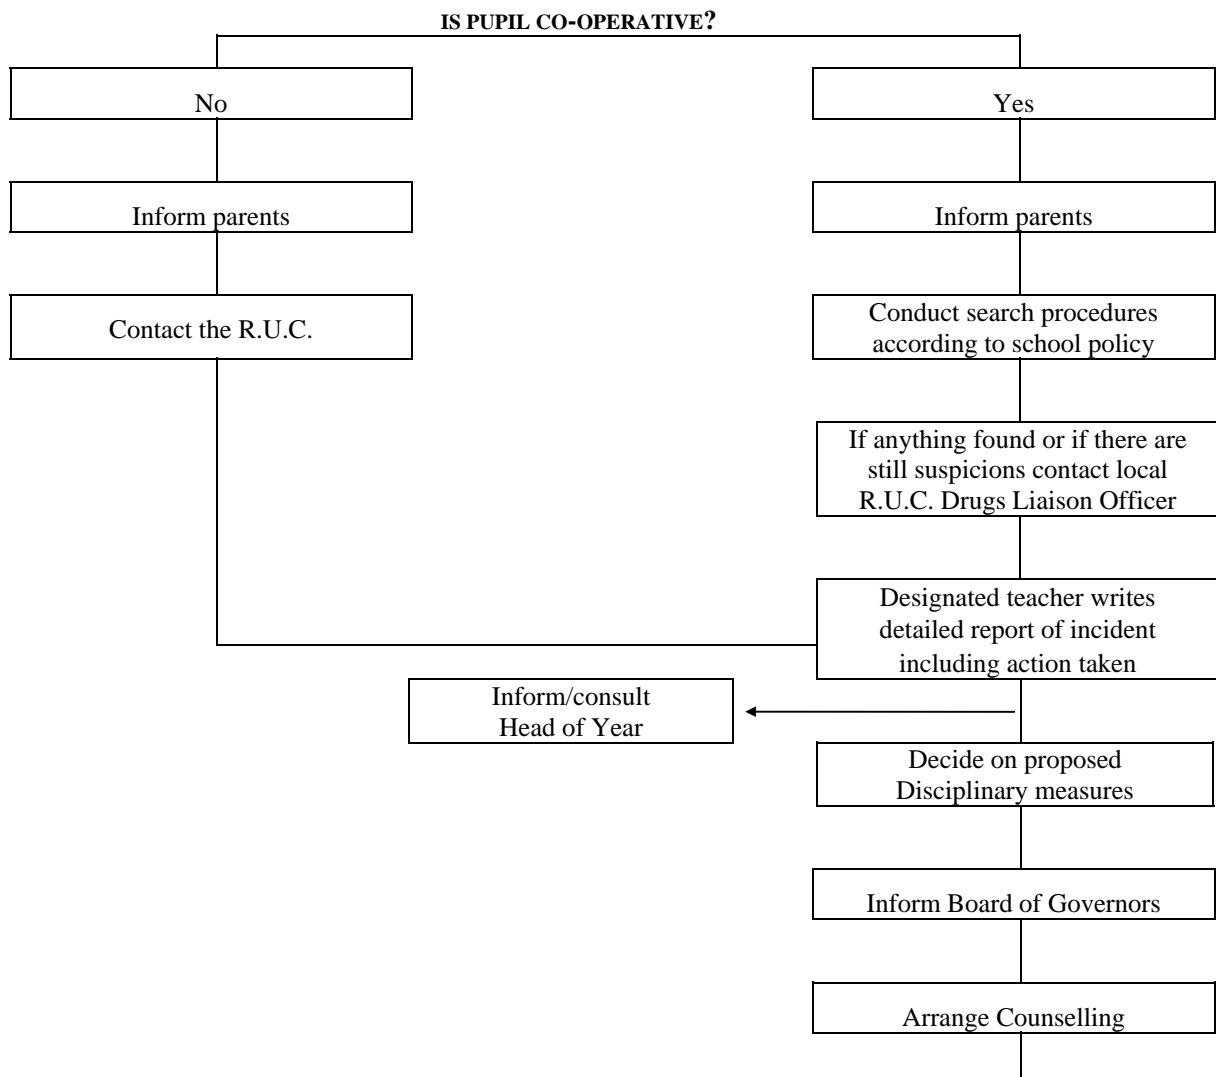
IS PUPIL CO-OPERATIVE?

No

Inform parents

Contact the R.U.C.

Yes

Inform parents

Conduct search procedures according to school policy

If anything found or if there are still suspicions contact local R.U.C. Drugs Liaison Officer

Designated teacher writes detailed report of incident including action taken

Inform/consult Head of Year

Decide on proposed Disciplinary measures

Inform Board of Governors

Arrange Counselling